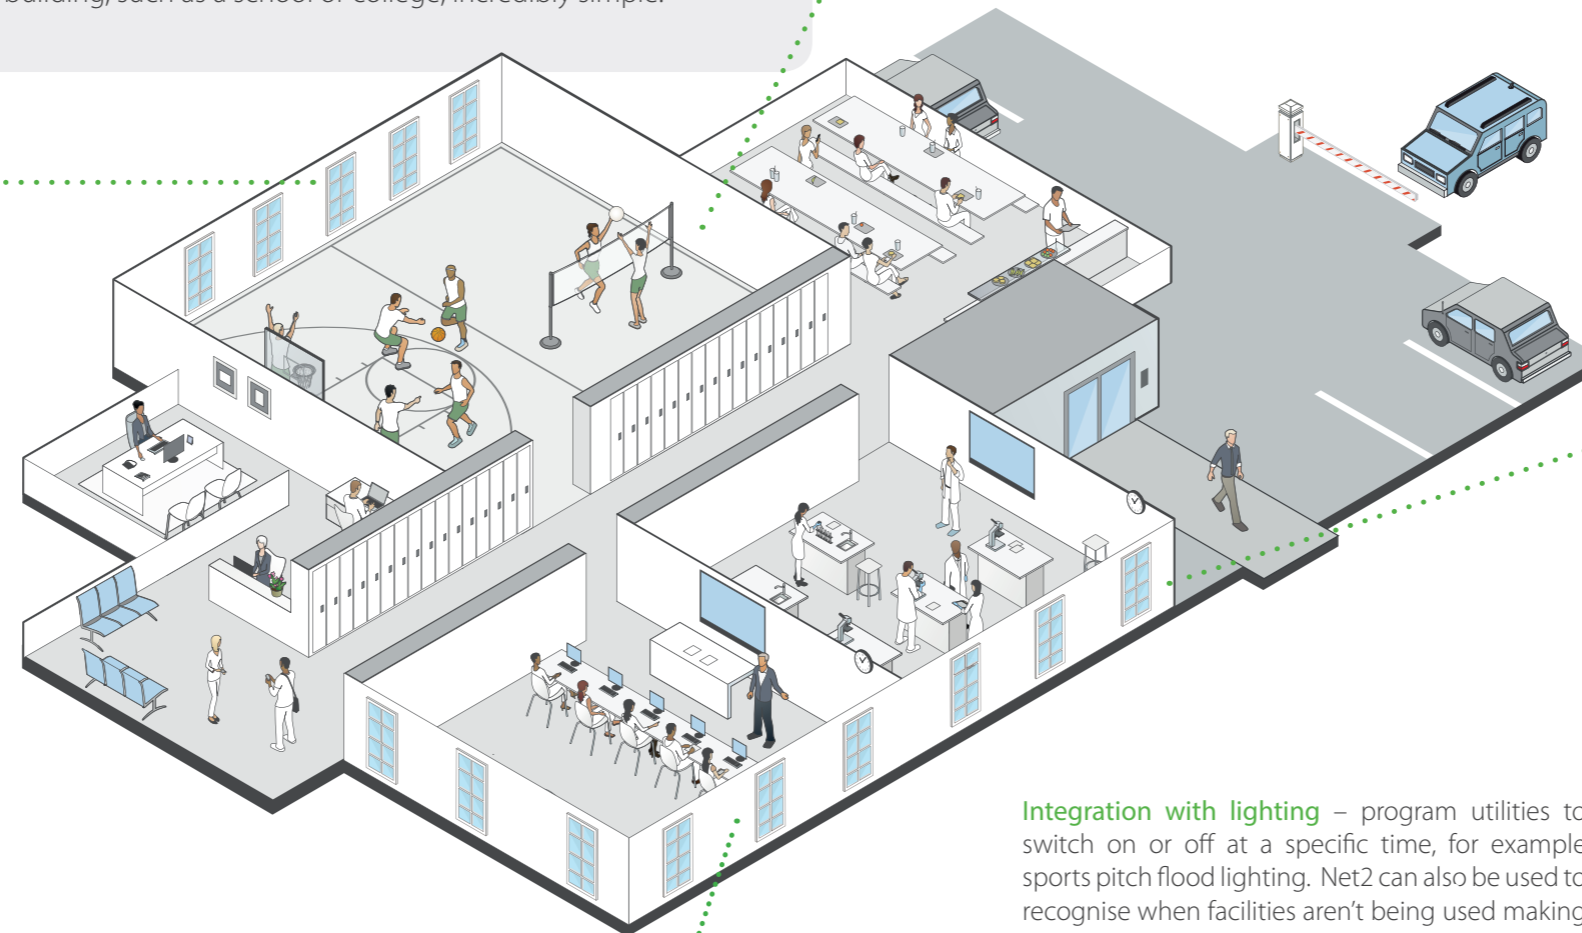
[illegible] building, such as a school or college, incredibly simple.

Integration with lighting – program utilities t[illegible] switch on or off at a specific time, for exampl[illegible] sports pitch flood lighting. Net2 can also be used t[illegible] recognise when facilities aren't being used makin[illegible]